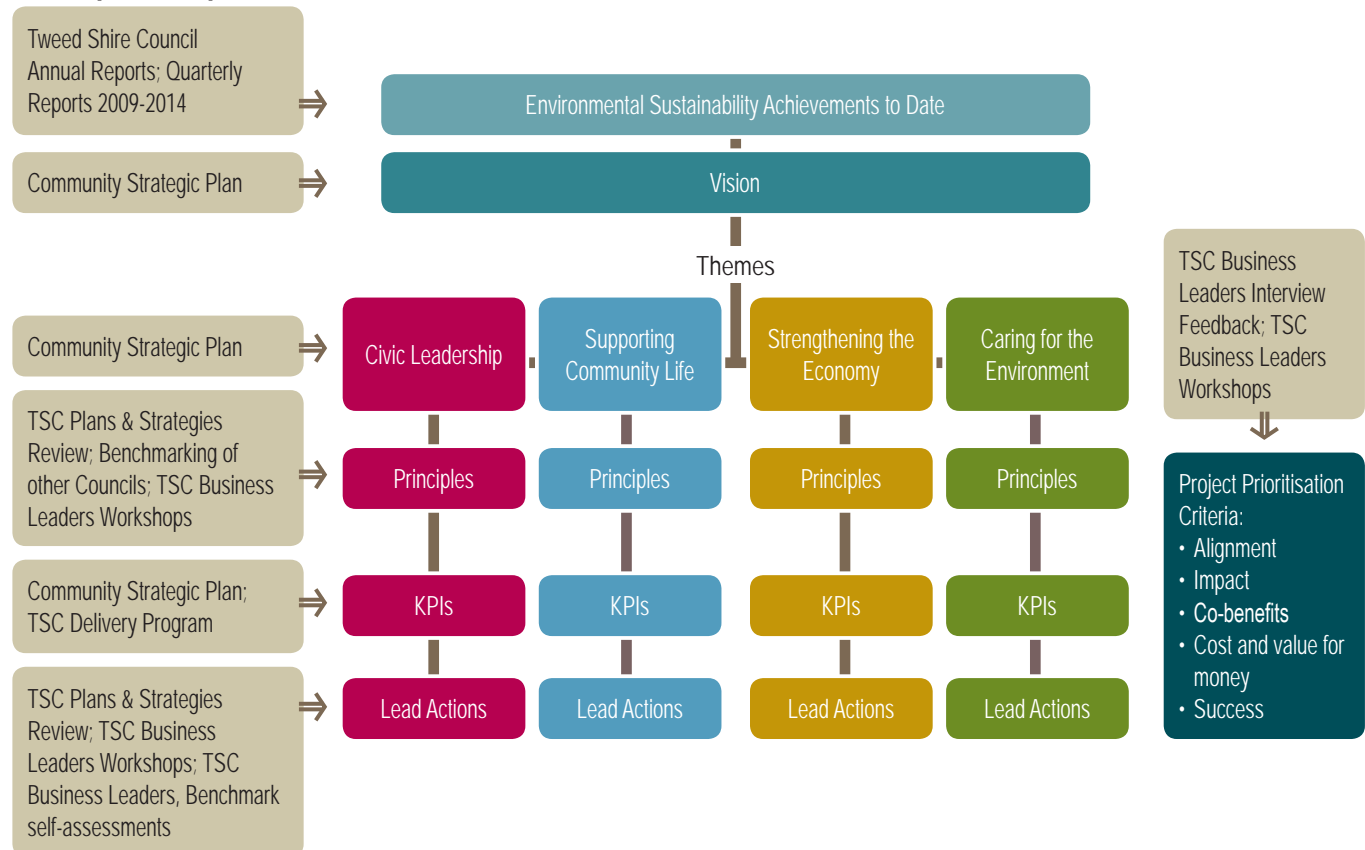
Tweed Shire Council Annual Reports; Quarterly Reports 2009-2014

Environmental Sustainability Achievements to Date

Community Strategic Plan

Vision

Themes

TSC Business Leaders Interview Feedback; TSC Business Leaders Workshops

Community Strategic Plan

Civic Leadership

Supporting Community Life

Strengthening the Economy

Caring for the Environment

TSC Plans & Strategies Review; Benchmarking of other Councils; TSC Business Leaders Workshops

Principles

Principles

Principles

Principles

Project Prioritisation Criteria:
• Alignment
• Impact
• Co-benefits
• Cost and value for money
• Success

Community Strategic Plan; TSC Delivery Program

KPIs

KPIs

KPIs

KPIs

TSC Plans & Strategies Review; TSC Business Leaders Workshops; TSC Business Leaders, Benchmark self-assessments

Lead Actions

Lead Actions

Lead Actions

Lead Actions